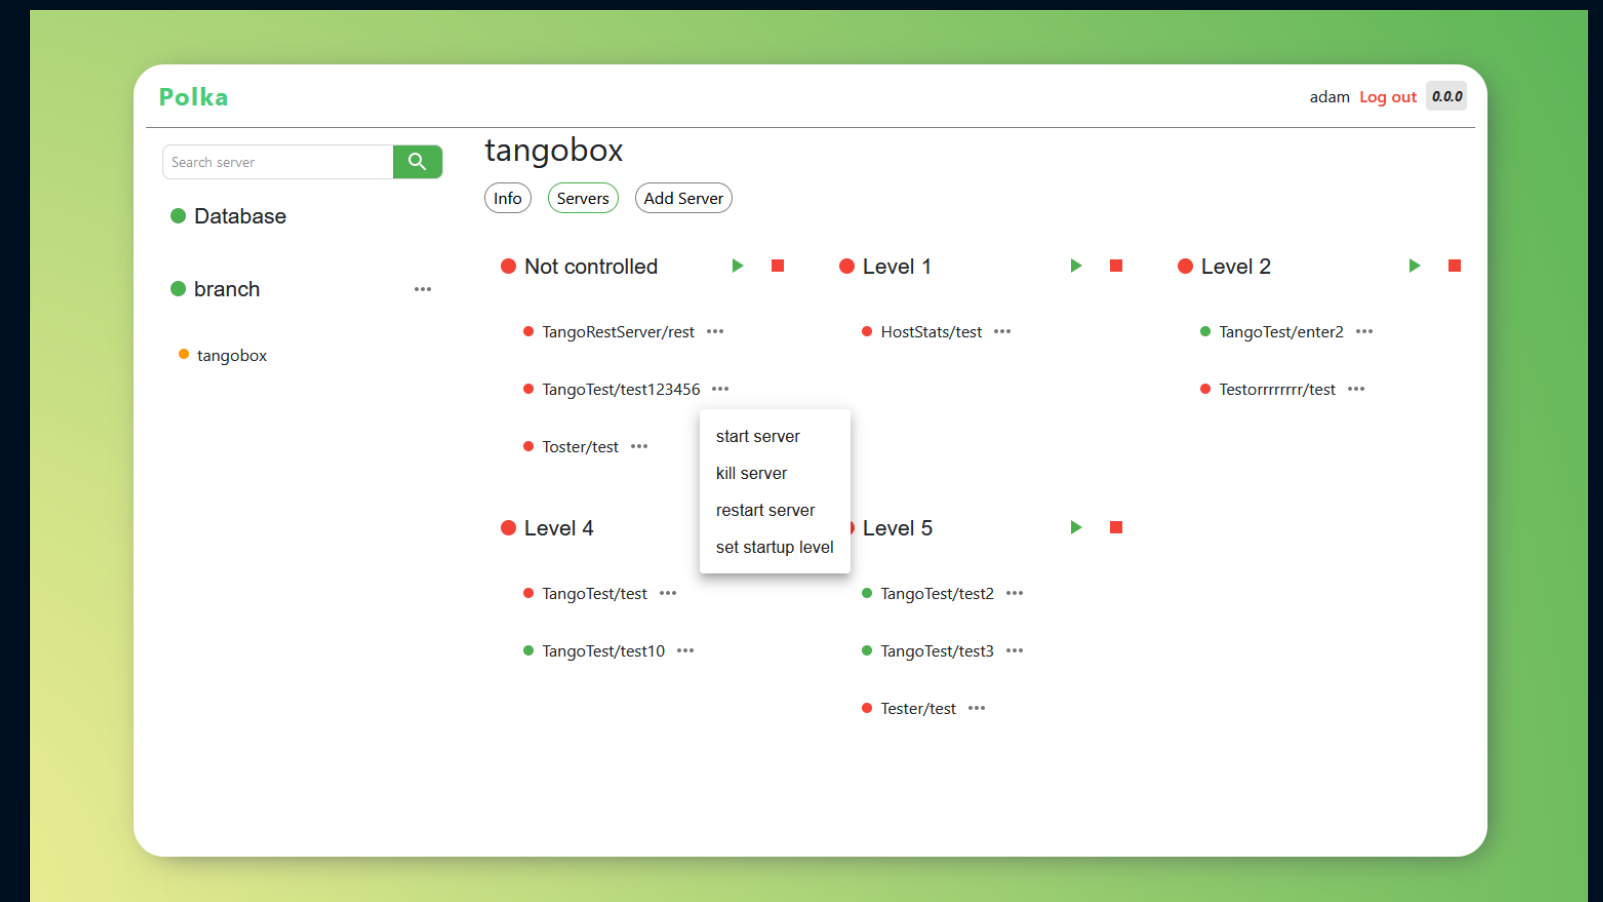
Polka

adam Log out 0.0.0

Search server

Database

branch •••

tangobox

tangobox

Info Servers Add Server

Not controlled

TangoRestServer/rest •••

TangoTest/test123456 •••

Toster/test •••

Level 1

HostStats/test •••

Level 2

TangoTest/enter2 •••

Testorrrrrrrr/test •••

start server
kill server
restart server
set startup level

Level 4

TangoTest/test •••

TangoTest/test10 •••

Level 5

TangoTest/test2 •••

TangoTest/test3 •••

Tester/test •••